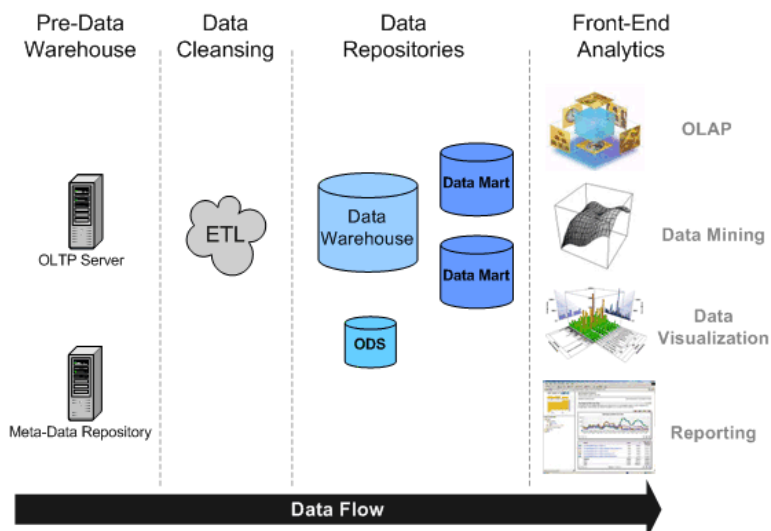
Pre-Data Warehouse

Data Cleansing

Data Repositories

Front-End Analytics

OLTP Server

Meta-Data Repository

ETL

Data Warehouse

Data Mart

Data Mart

ODS

OLAP

Data Mining

Data Visualization

Reporting

Data Flow